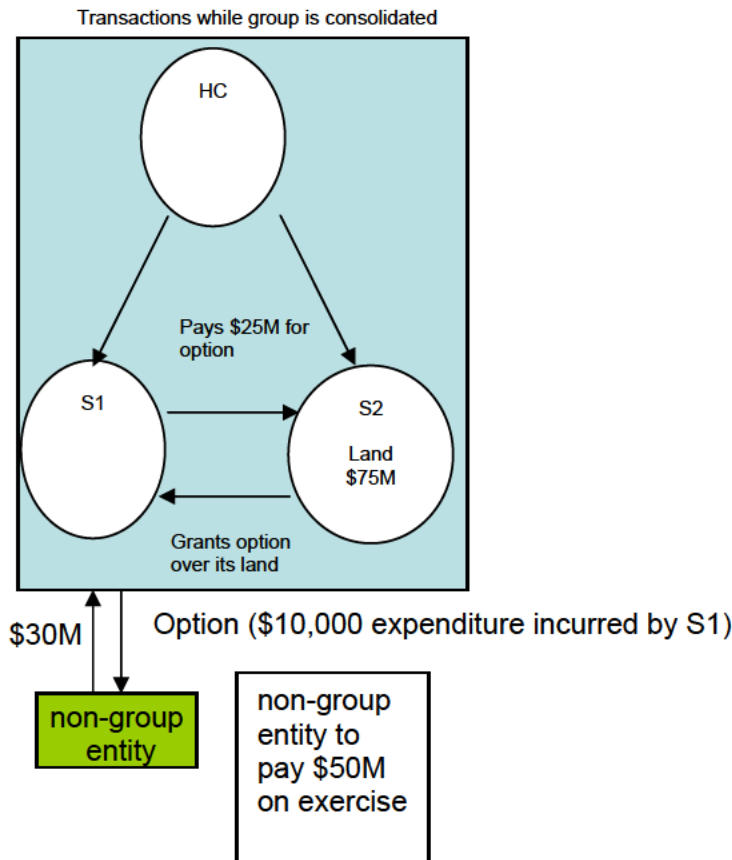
Transactions while group is consolidated

HC

Pays $25M for option

S1

S2

Land $75M

Grants option over its land

$30M

Option ($10,000 expenditure incurred by S1)

non-group entity

non-group entity to pay $50M on exercise